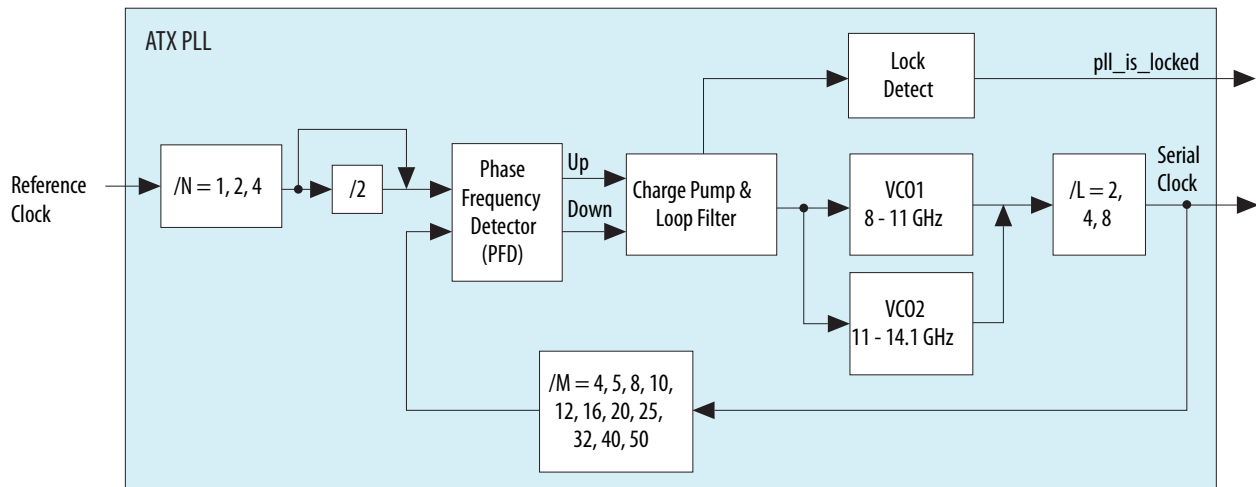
ATX PLL

Lock Detect

pll_is_locked

Reference Clock

/N = 1, 2, 4

/2

Phase Frequency Detector (PFD)

Up

Down

Charge Pump & Loop Filter

VCO1 8 - 11 GHz

VCO2 11 - 14.1 GHz

/L = 2, 4, 8

Serial Clock

/M = 4, 5, 8, 10, 12, 16, 20, 25, 32, 40, 50